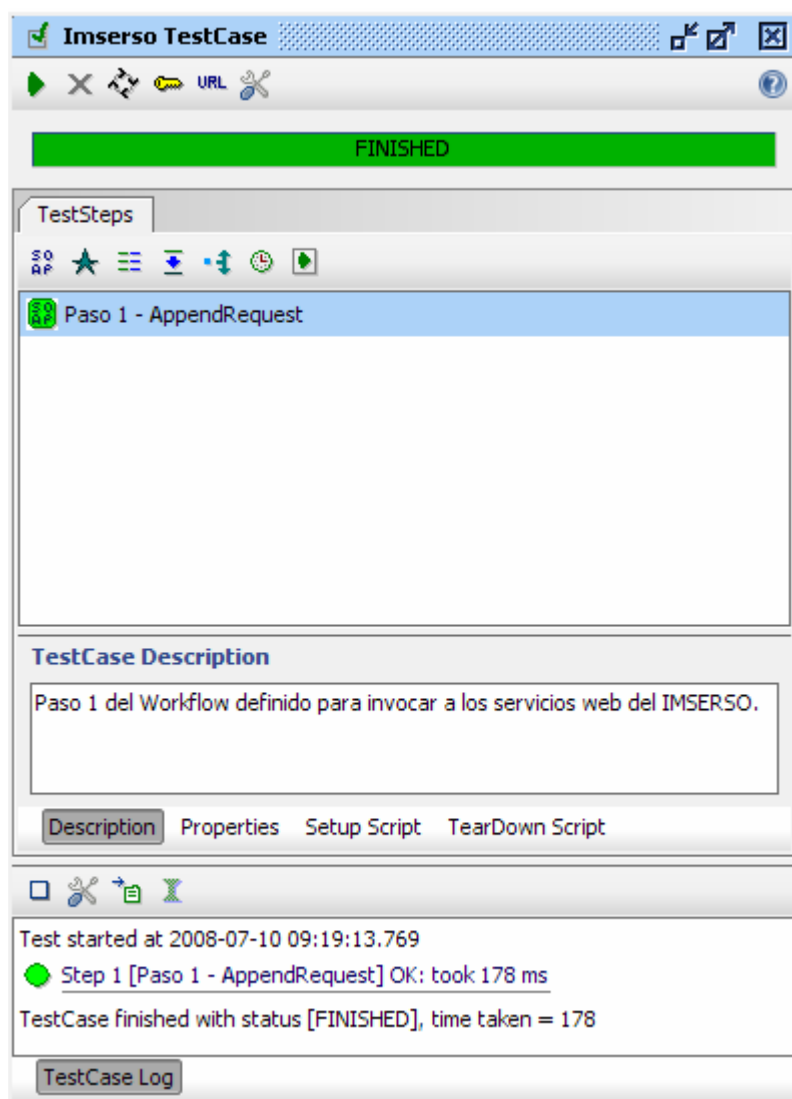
Imserso TestCase

URL

FINISHED

TestSteps

Paso 1 - AppendRequest

TestCase Description

Paso 1 del Workflow definido para invocar a los servicios web del IMSERSO.

Description Properties Setup Script TearDown Script

Test started at 2008-07-10 09:19:13.769

Step 1 [Paso 1 - AppendRequest] OK: took 178 ms

TestCase finished with status [FINISHED], time taken = 178

TestCase Log